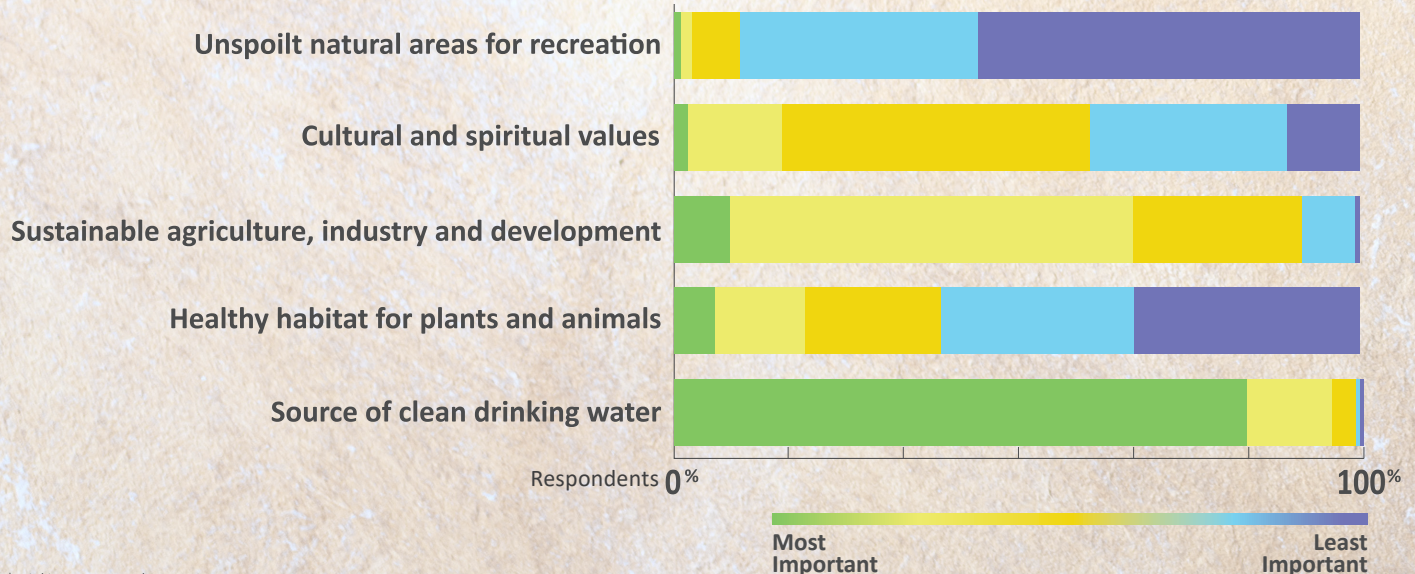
Unspoilt natural areas for recreation

Cultural and spiritual values

Sustainable agriculture, industry and development

Healthy habitat for plants and animals

Source of clean drinking water

Respondents 0%

100%

Most Important

Least Important